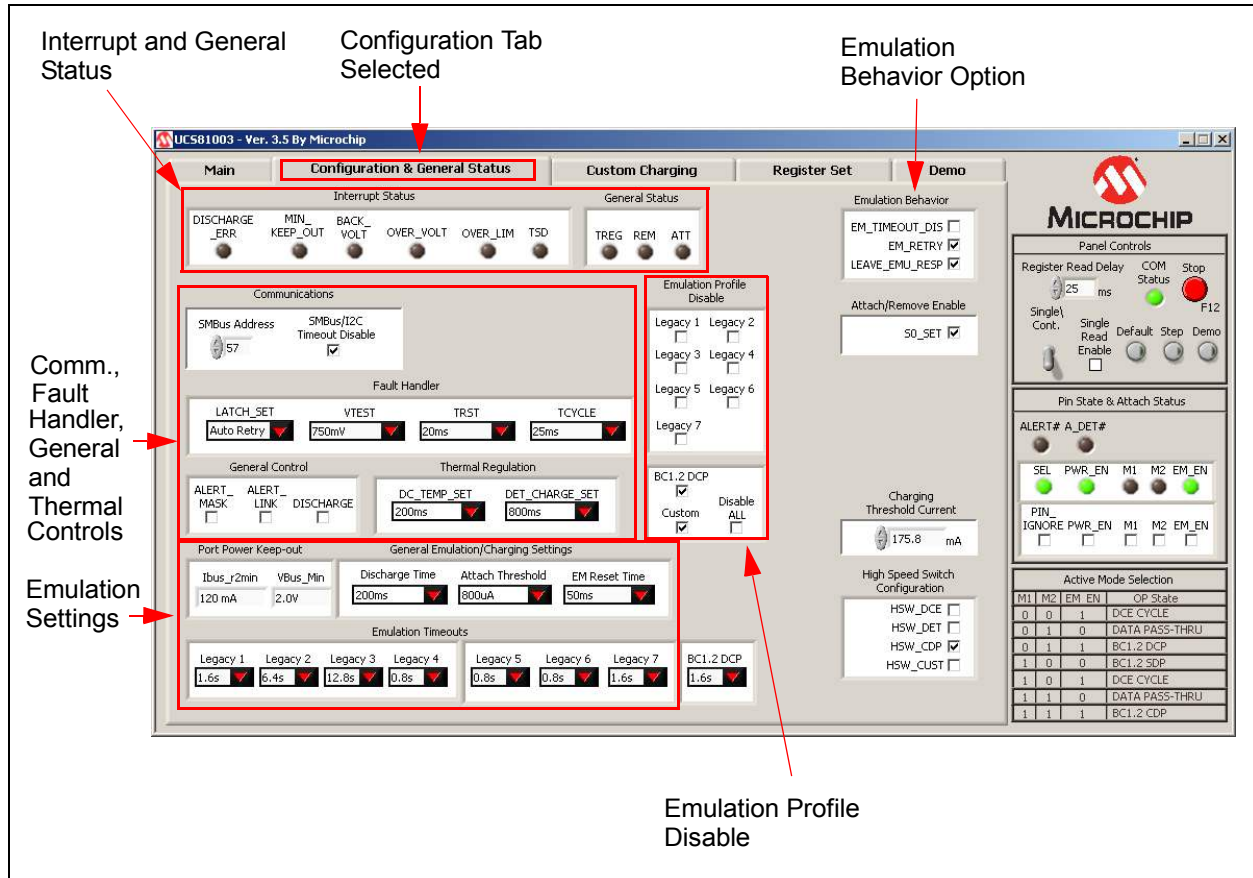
Interrupt and General Status

Configuration Tab Selected

Emulation Behavior Option

UCS81003 - Ver. 3.5 By Microchip

Main | Configuration & General Status | Custom Charging | Register Set | Demo

Interrupt Status

DISCHARGE_ERR MIN_KEEP_OUT BACK_VOLT OVER_VOLT OVER_LIM TSD

General Status

TREG REM ATT

Emulation Behavior

EM_TIMEOUT_DIS
EM_RETRY
LEAVE_EMU_RESP

MICROCHIP

Panel Controls

Register Read Delay 25 ms

COM Status

Stop F12

Single\ Cont.

Single Read Enable

Default Step Demo

Communications

SMBus Address 57

SMBus/I2C Timeout Disable

Emulation Profile Disable

Legacy 1 Legacy 2
Legacy 3 Legacy 4
Legacy 5 Legacy 6
Legacy 7

Attach/Remove Enable

S0_SET

Fault Handler

LATCH_SET Auto Retry
VTEST 750mV
TRST 20ms
TCYCLE 25ms

Pin State & Attach Status

ALERT# A_DET#

SEL PWR_EN M1 M2 EM_EN

PIN_IGNORE PWR_EN M1 M2 EM_EN

General Control

ALERT_MASK ALERT_LINK DISCHARGE

Thermal Regulation

DC_TEMP_SET 200ms
DET_CHARGE_SET 800ms

BC1.2 DCP

Custom

Disable ALL

Charging Threshold Current

175.8 mA

Comm., Fault Handler, General and Thermal Controls

Emulation Settings

Port Power Keep-out

Ibus_r2min 120 mA
VBus_Min 2.0V

General Emulation/Charging Settings

Discharge Time 200ms
Attach Threshold 800uA
EM Reset Time 50ms

High Speed Switch Configuration

HSW_DCE
HSW_DET
HSW_CDP
HSW_CUST

Active Mode Selection

| M1 | M2 | EM_EN | OP State |
|---|---|---|---|
| 0 | 0 | 1 | DCE CYCLE |
| 0 | 1 | 0 | DATA PASS-THRU |
| 0 | 1 | 1 | BC1.2 DCP |
| 1 | 0 | 0 | BC1.2 SDP |
| 1 | 0 | 1 | DCE CYCLE |
| 1 | 1 | 0 | DATA PASS-THRU |
| 1 | 1 | 1 | BC1.2 CDP |

Emulation Timeouts

Legacy 1 1.6s
Legacy 2 6.4s
Legacy 3 12.8s
Legacy 4 0.8s
Legacy 5 0.8s
Legacy 6 0.8s
Legacy 7 1.6s
BC1.2 DCP 1.6s

Emulation Profile Disable